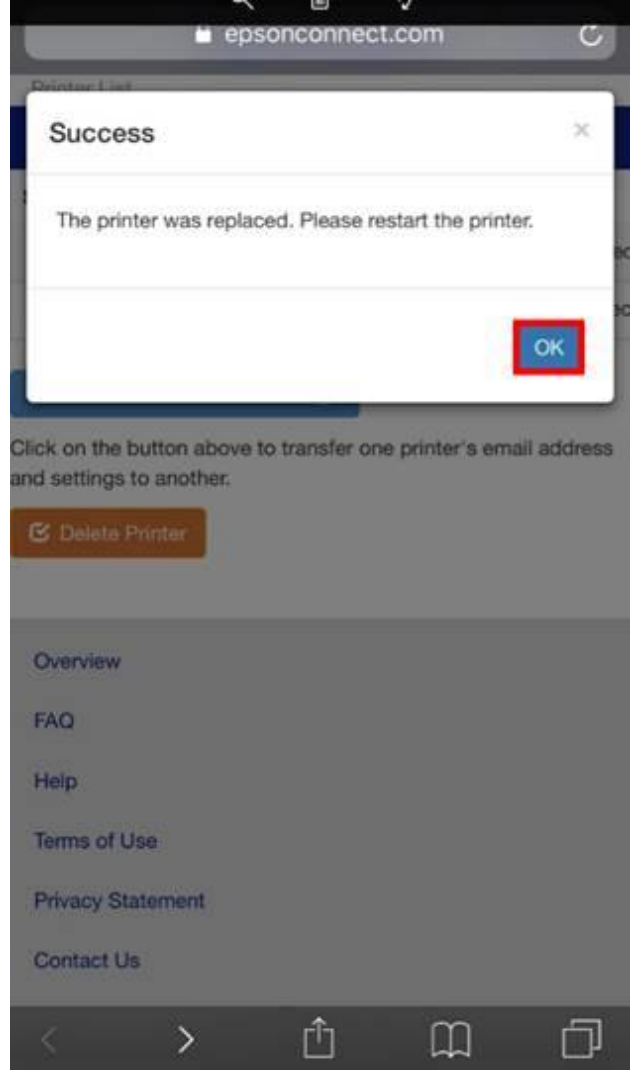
epsonconnect.com

Printer List

Success

×

The printer was replaced. Please restart the printer.

OK

Click on the button above to transfer one printer's email address and settings to another.

Delete Printer

Overview

FAQ

Help

Terms of Use

Privacy Statement

Contact Us